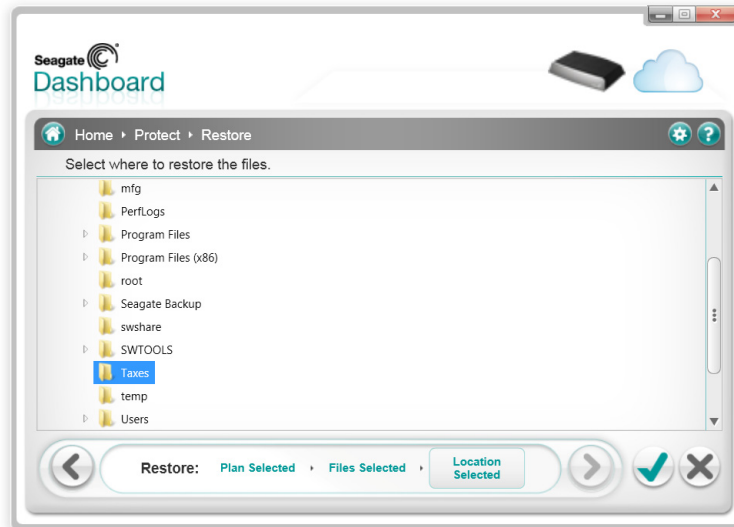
Seagate
Dashboard

Home ▸ Protect ▸ Restore

Select where to restore the files.

mfg
PerfLogs
Program Files
Program Files (x86)
root
Seagate Backup
swshare
SWTOOLS
Taxes
temp
Users

Restore: Plan Selected ▸ Files Selected ▸ Location Selected